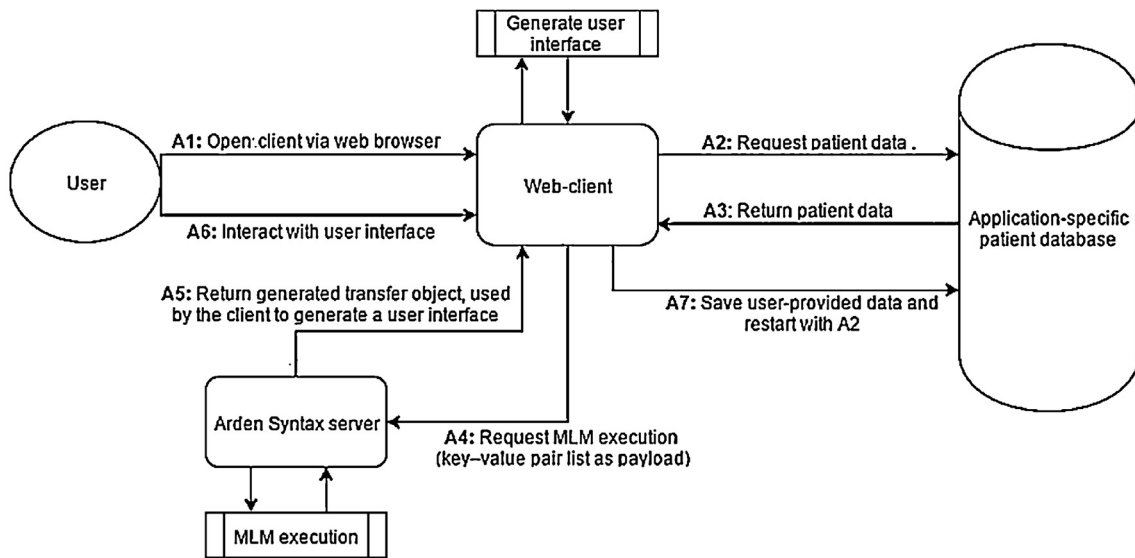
Generate user interface

User

A1: Open client via web browser

A6: Interact with user interface

Web-client

A2: Request patient data .

A3: Return patient data

Application-specific patient database

A5: Return generated transfer object, used by the client to generate a user interface

A7: Save user-provided data and restart with A2

Arden Syntax server

A4: Request MLM execution (key–value pair list as payload)

MLM execution